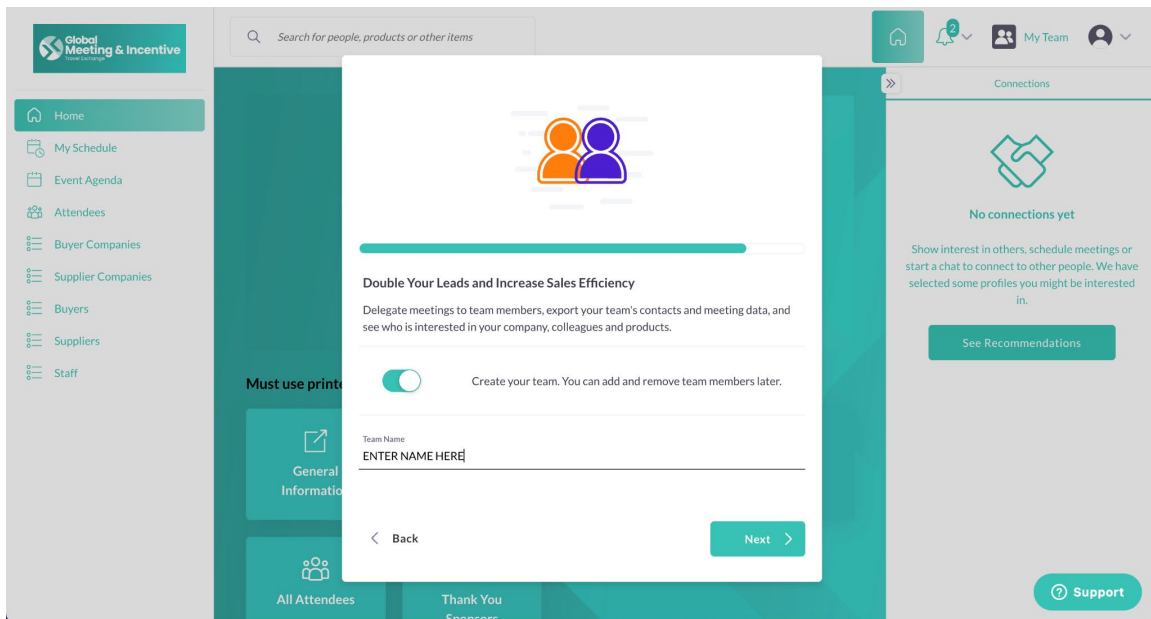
Global Meeting & Incentive
Travel Exchange

Search for people, products or other items

2

My Team

Home
My Schedule
Event Agenda
Attendees
Buyer Companies
Supplier Companies
Buyers
Suppliers
Staff

Must use printe

General Informatio

All Attendees

Thank You Sponsors

Double Your Leads and Increase Sales Efficiency

Delegate meetings to team members, export your team's contacts and meeting data, and see who is interested in your company, colleagues and products.

Create your team. You can add and remove team members later.

Team Name
ENTER NAME HERE

Back

Next

Connections

No connections yet

Show interest in others, schedule meetings or start a chat to connect to other people. We have selected some profiles you might be interested in.

See Recommendations

Support